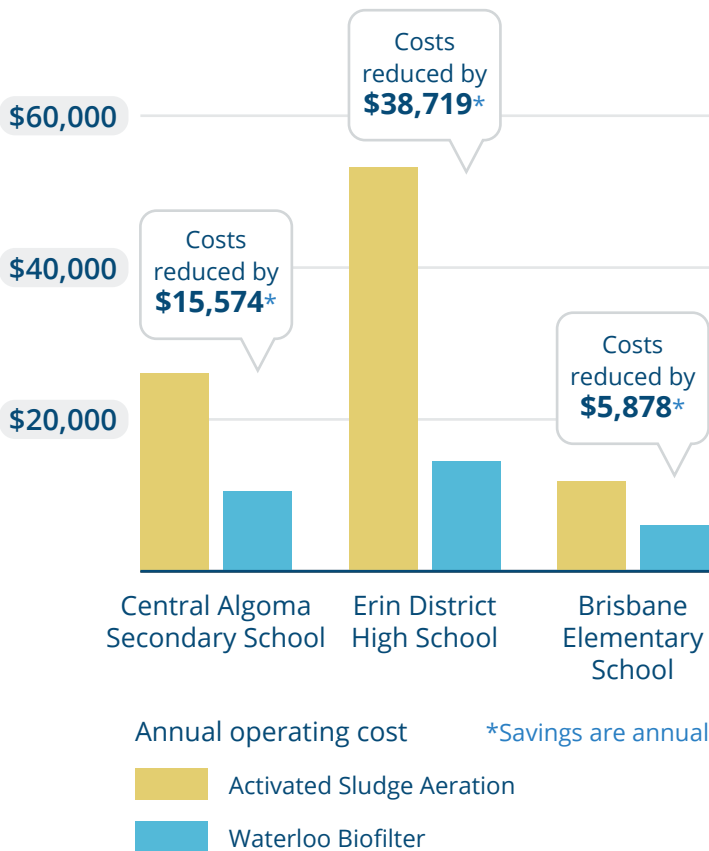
Costs reduced by $38,719*

$60,000

Costs reduced by $15,574*

$40,000

Costs reduced by $5,878*

$20,000

Central Algoma Secondary School

Erin District High School

Brisbane Elementary School

Annual operating cost

*Savings are annual

Activated Sludge Aeration

Waterloo Biofilter